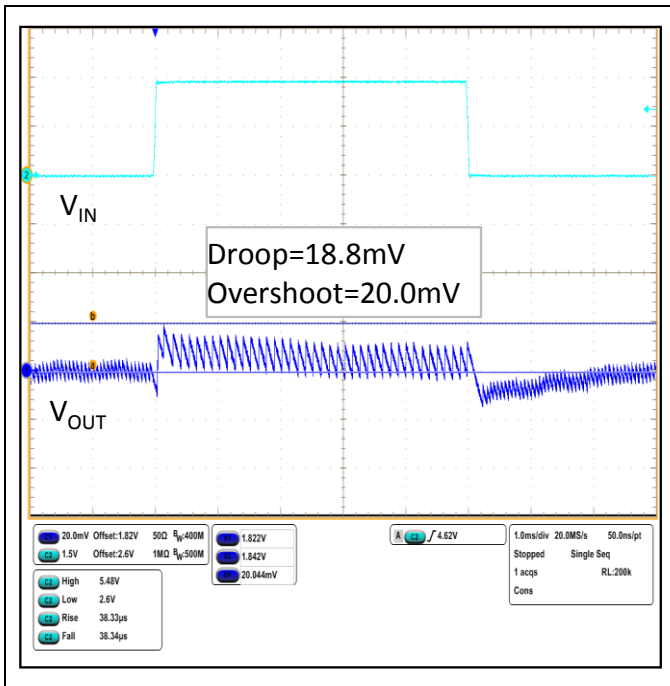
2

$V_{IN}$

Droop=18.8mV
Overshoot=20.0mV

b

a

$V_{OUT}$

C1 20.0mV Offset:1.82V 50Ω $B_W$:400M
C2 1.5V Offset:2.6V 1MΩ $B_W$:500M

C2 High 5.48V
C2 Low 2.6V
C2 Rise 38.33μs
C2 Fall 38.34μs

1.822V
1.842V
20.044mV

A C2 4.62V

1.0ms/div 20.0MS/s 50.0ns/pt
Stopped Single Seq
1 acqs RL:200k
Cons